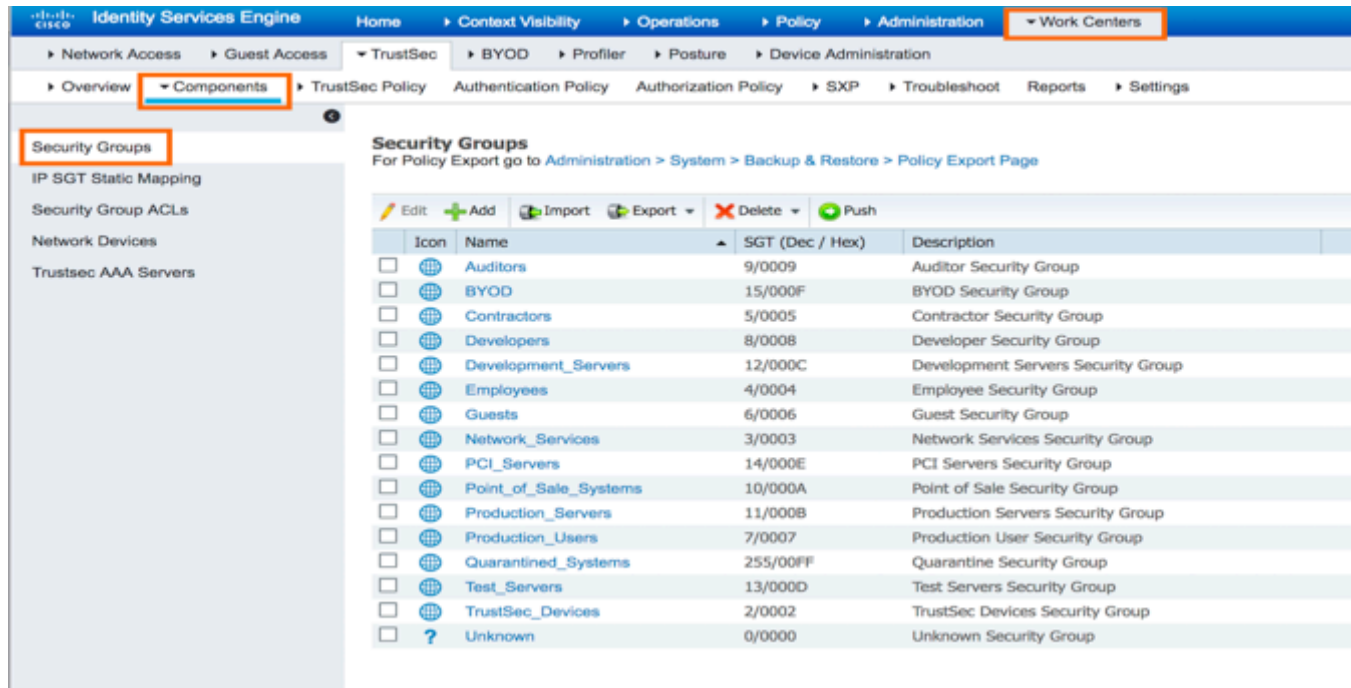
cisco Identity Services Engine Home ▸ Context Visibility ▸ Operations ▸ Policy ▸ Administration ▾ Work Centers

▸ Network Access ▸ Guest Access ▾ TrustSec ▸ BYOD ▸ Profiler ▸ Posture ▸ Device Administration

▸ Overview ▾ Components ▸ TrustSec Policy Authentication Policy Authorization Policy ▸ SXP ▸ Troubleshoot Reports ▸ Settings

Security Groups
IP SGT Static Mapping
Security Group ACLs
Network Devices
Trustsec AAA Servers

Security Groups
For Policy Export go to Administration > System > Backup & Restore > Policy Export Page

Edit Add Import Export Delete Push

| | Icon | Name | SGT (Dec / Hex) | Description |
|---|---|---|---|---|
| | | Auditors | 9/0009 | Auditor Security Group |
| | | BYOD | 15/000F | BYOD Security Group |
| | | Contractors | 5/0005 | Contractor Security Group |
| | | Developers | 8/0008 | Developer Security Group |
| | | Development_Servers | 12/000C | Development Servers Security Group |
| | | Employees | 4/0004 | Employee Security Group |
| | | Guests | 6/0006 | Guest Security Group |
| | | Network_Services | 3/0003 | Network Services Security Group |
| | | PCI_Servers | 14/000E | PCI Servers Security Group |
| | | Point_of_Sale_Systems | 10/000A | Point of Sale Security Group |
| | | Production_Servers | 11/000B | Production Servers Security Group |
| | | Production_Users | 7/0007 | Production User Security Group |
| | | Quarantined_Systems | 255/00FF | Quarantine Security Group |
| | | Test_Servers | 13/000D | Test Servers Security Group |
| | | TrustSec_Devices | 2/0002 | TrustSec Devices Security Group |
| | ? | Unknown | 0/0000 | Unknown Security Group |